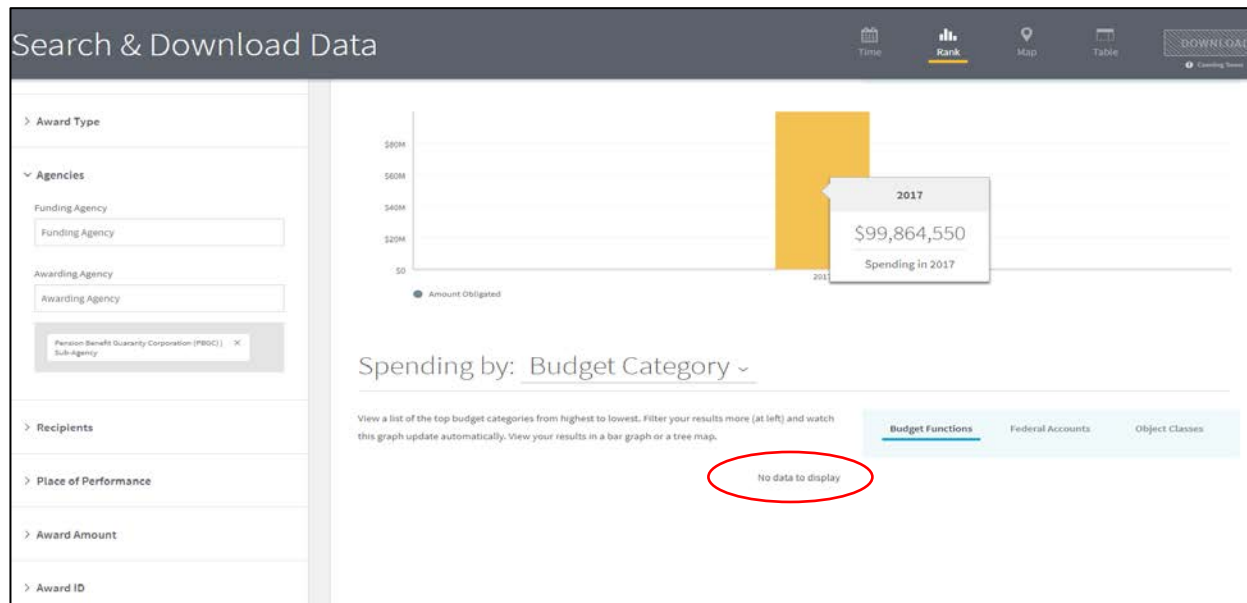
Search & Download Data

Time Rank Map Table DOWNLOAD

Coming Soon

> Award Type

> Agencies

Funding Agency

Funding Agency

Awarding Agency

Awarding Agency

Pension Benefit Guaranty Corporation (PBGC) | Sub-Agency ×

> Recipients

> Place of Performance

> Award Amount

> Award ID

$80M

$60M

$40M

$20M

$0

2017

2017

$99,864,550

Spending in 2017

Amount Obligated

Spending by: Budget Category ⌄

View a list of the top budget categories from highest to lowest. Filter your results more (at left) and watch this graph update automatically. View your results in a bar graph or a tree map.

Budget Functions Federal Accounts Object Classes

No data to display